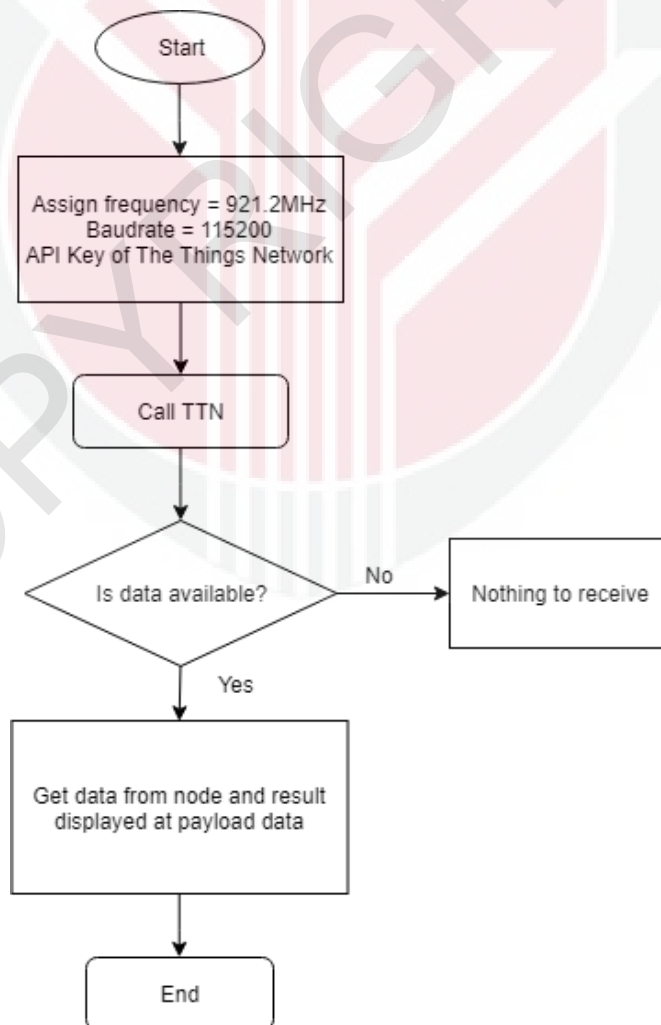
Start

Assign frequency = 921.2MHz
Baudrate = 115200
API Key of The Things Network

Call TTN

Is data available?

No

Nothing to receive

Yes

Get data from node and result displayed at payload data

End